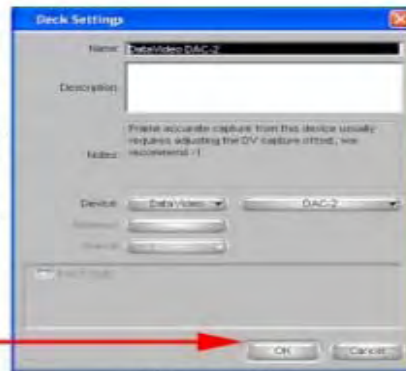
Deck Settings

Name: DataVideo DAC-2

Description:

Notes: Frame accurate capture from this device usually requires adjusting the DV capture offset, we recommend -1

Device: DataVideo DAC-2

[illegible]

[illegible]

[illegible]

OK Cancel